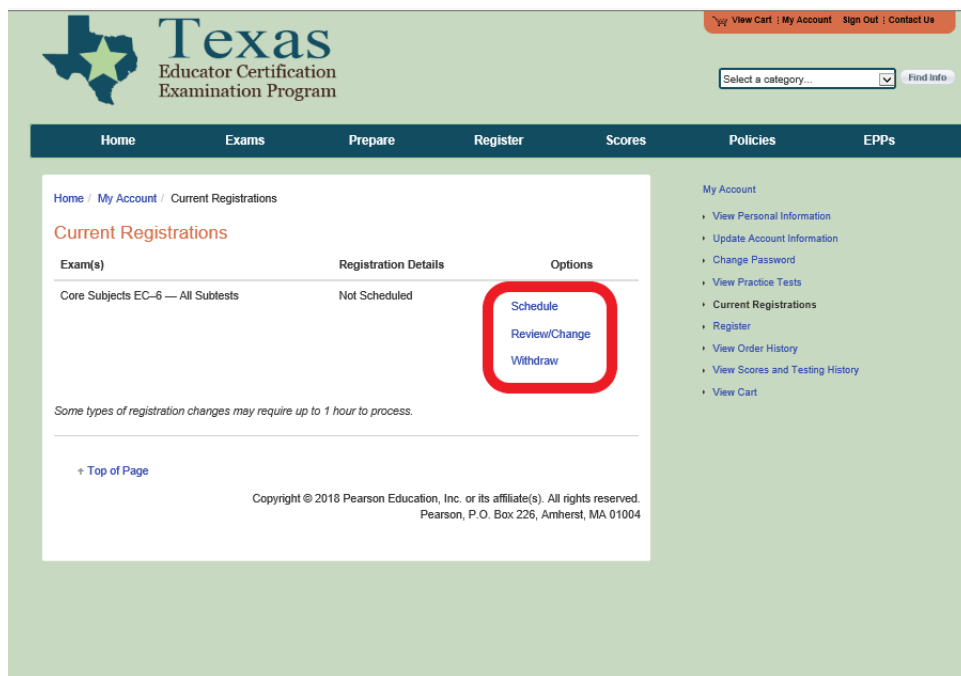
Texas
Educator Certification
Examination Program

View Cart | My Account Sign Out | Contact Us

Select a category... Find Info

Home Exams Prepare Register Scores Policies EPPs

Home / My Account / Current Registrations

Current Registrations

| Exam(s) | Registration Details | Options |
|---|---|---|
| Core Subjects EC–6 — All Subtests | Not Scheduled | Schedule<br>Review/Change<br>Withdraw |

Some types of registration changes may require up to 1 hour to process.

Top of Page

Copyright © 2018 Pearson Education, Inc. or its affiliate(s). All rights reserved.
Pearson, P.O. Box 226, Amherst, MA 01004

My Account
View Personal Information
Update Account Information
Change Password
View Practice Tests
Current Registrations
Register
View Order History
View Scores and Testing History
View Cart